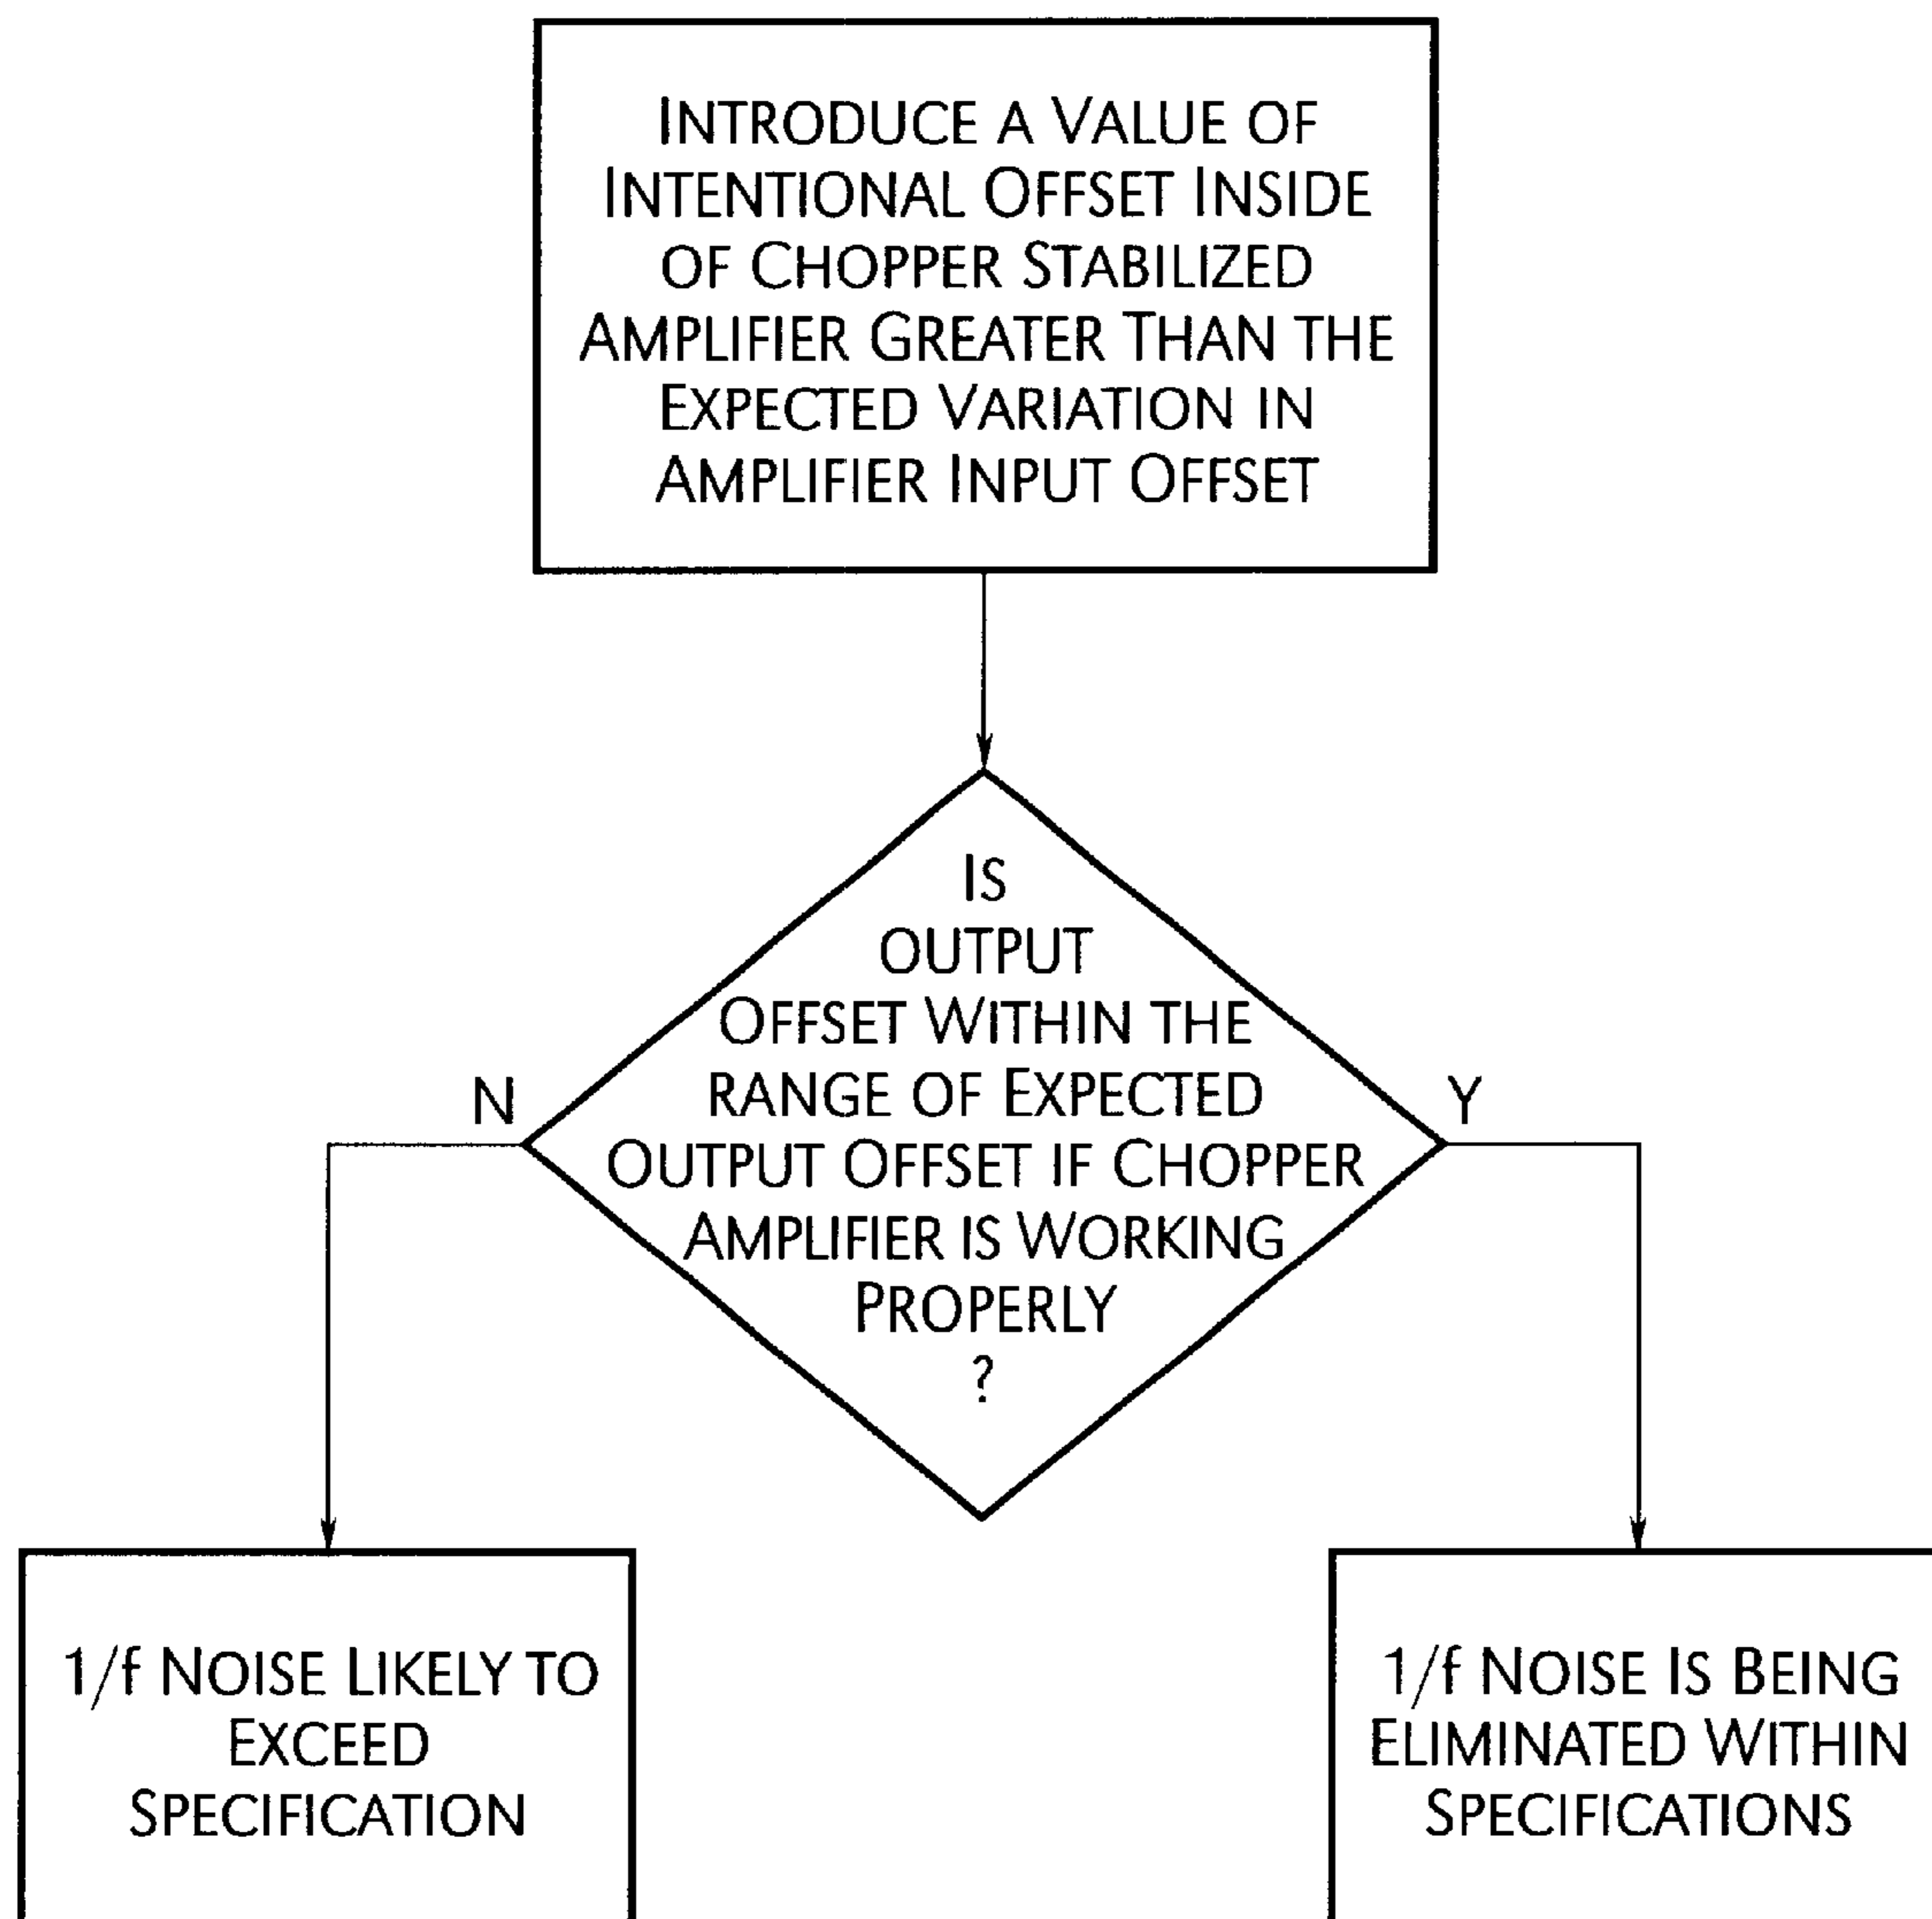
INTRODUCE A VALUE OF INTENTIONAL OFFSET INSIDE OF CHOPPER STABILIZED AMPLIFIER GREATER THAN THE EXPECTED VARIATION IN AMPLIFIER INPUT OFFSET

IS OUTPUT OFFSET WITHIN THE RANGE OF EXPECTED OUTPUT OFFSET IF CHOPPER AMPLIFIER IS WORKING PROPERLY ?

N

Y

1/f NOISE LIKELY TO EXCEED SPECIFICATION

1/f NOISE IS BEING ELIMINATED WITHIN SPECIFICATIONS